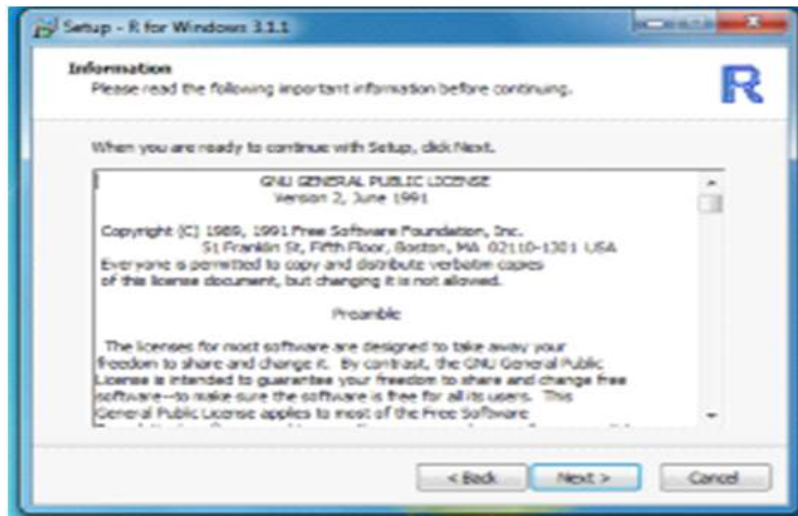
Setup - R for Windows 3.1.1

Information
Please read the following important information before continuing.

R

When you are ready to continue with Setup, click Next.

GNU GENERAL PUBLIC LICENSE
Version 2, June 1991

Copyright (C) 1989, 1991 Free Software Foundation, Inc.
51 Franklin St, Fifth Floor, Boston, MA 02110-1301 USA
Everyone is permitted to copy and distribute verbatim copies
of this license document, but changing it is not allowed.

Preamble

The licenses for most software are designed to take away your freedom to share and change it. By contrast, the GNU General Public License is intended to guarantee your freedom to share and change free software--to make sure the software is free for all its users. This General Public License applies to most of the Free Software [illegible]

< Back
Next >
Cancel